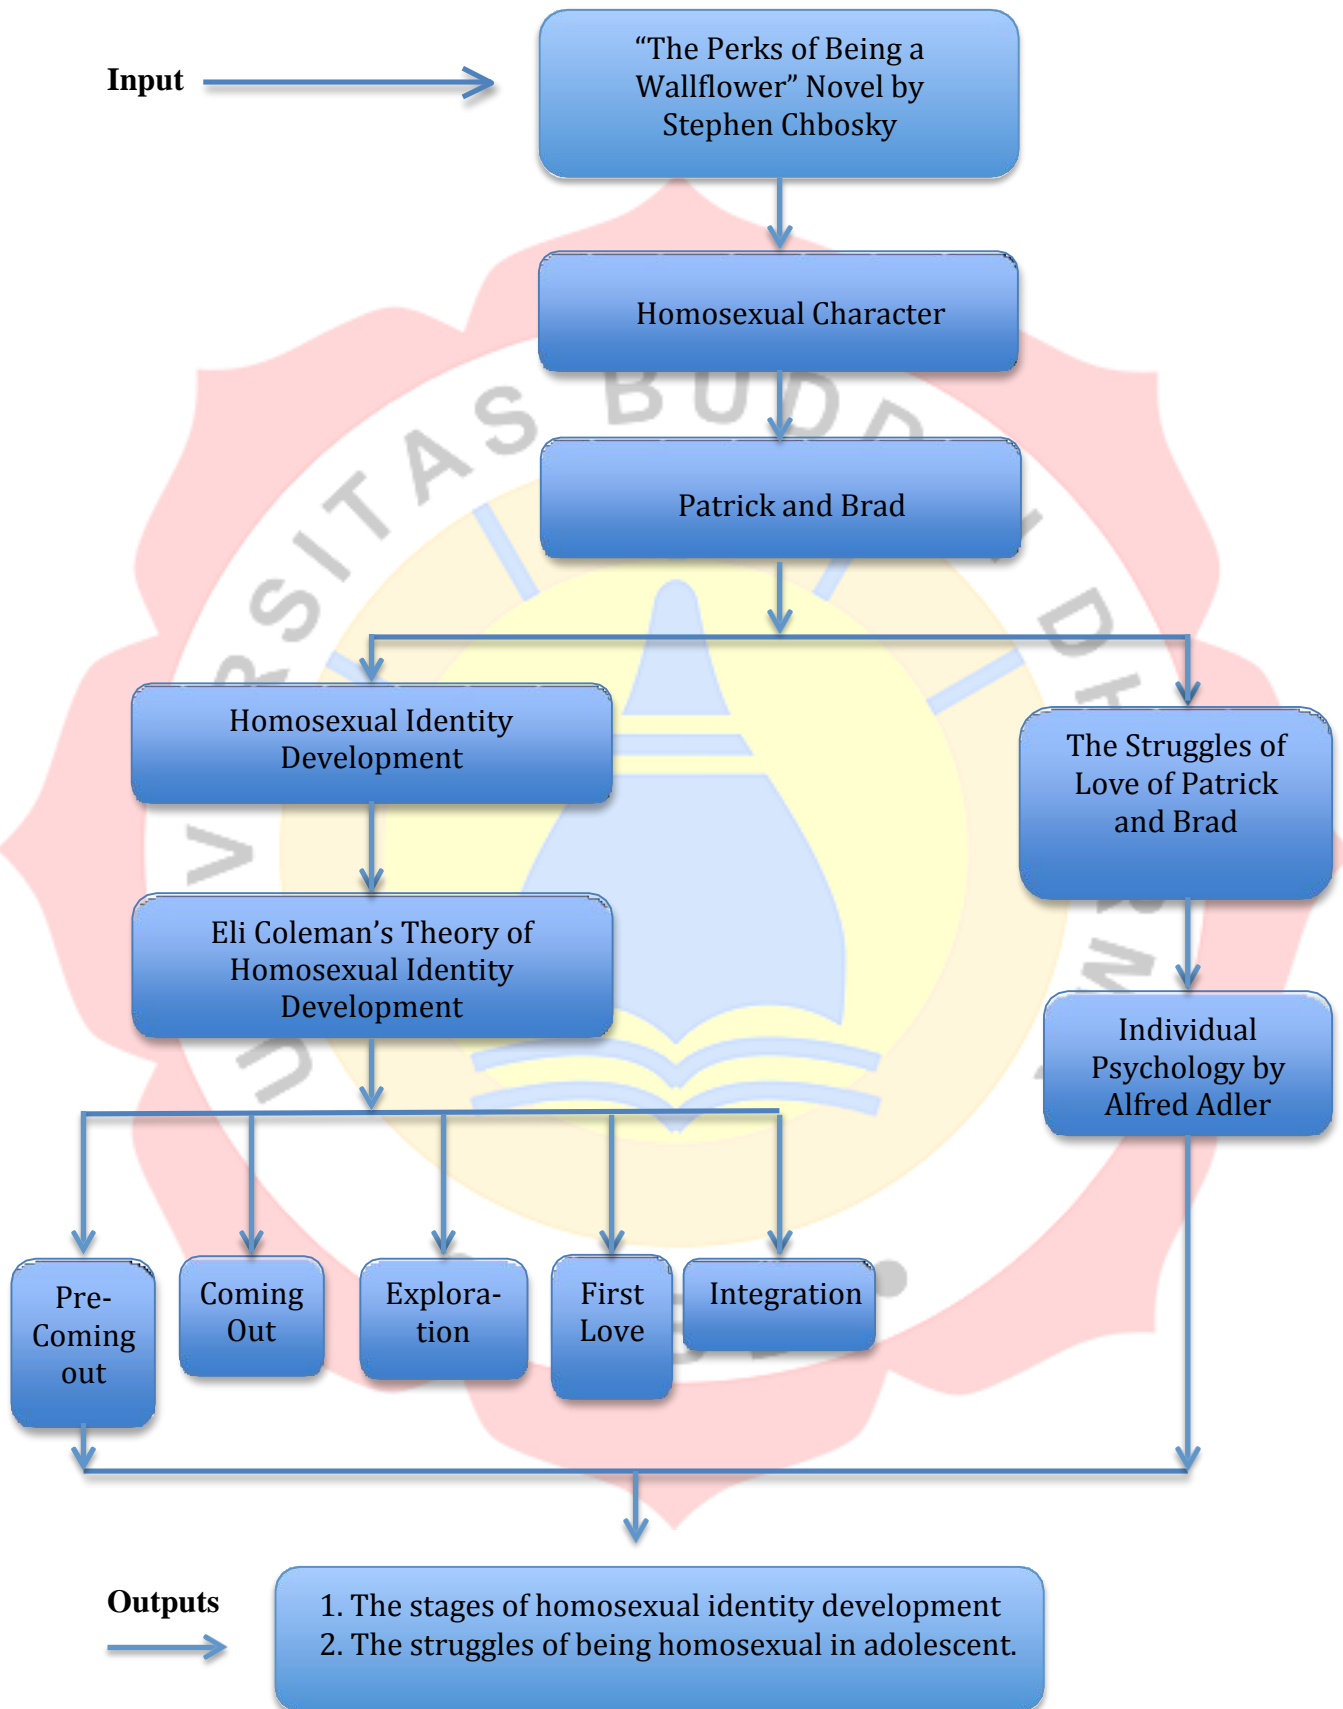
Input

“The Perks of Being a Wallflower” Novel by Stephen Chbosky

Homosexual Character

Patrick and Brad

Homosexual Identity Development

Eli Coleman’s Theory of Homosexual Identity Development

The Struggles of Love of Patrick and Brad

Individual Psychology by Alfred Adler

Pre-Coming out

Coming Out

Explora-tion

First Love

Integration

Outputs

1. The stages of homosexual identity development
2. The struggles of being homosexual in adolescent.